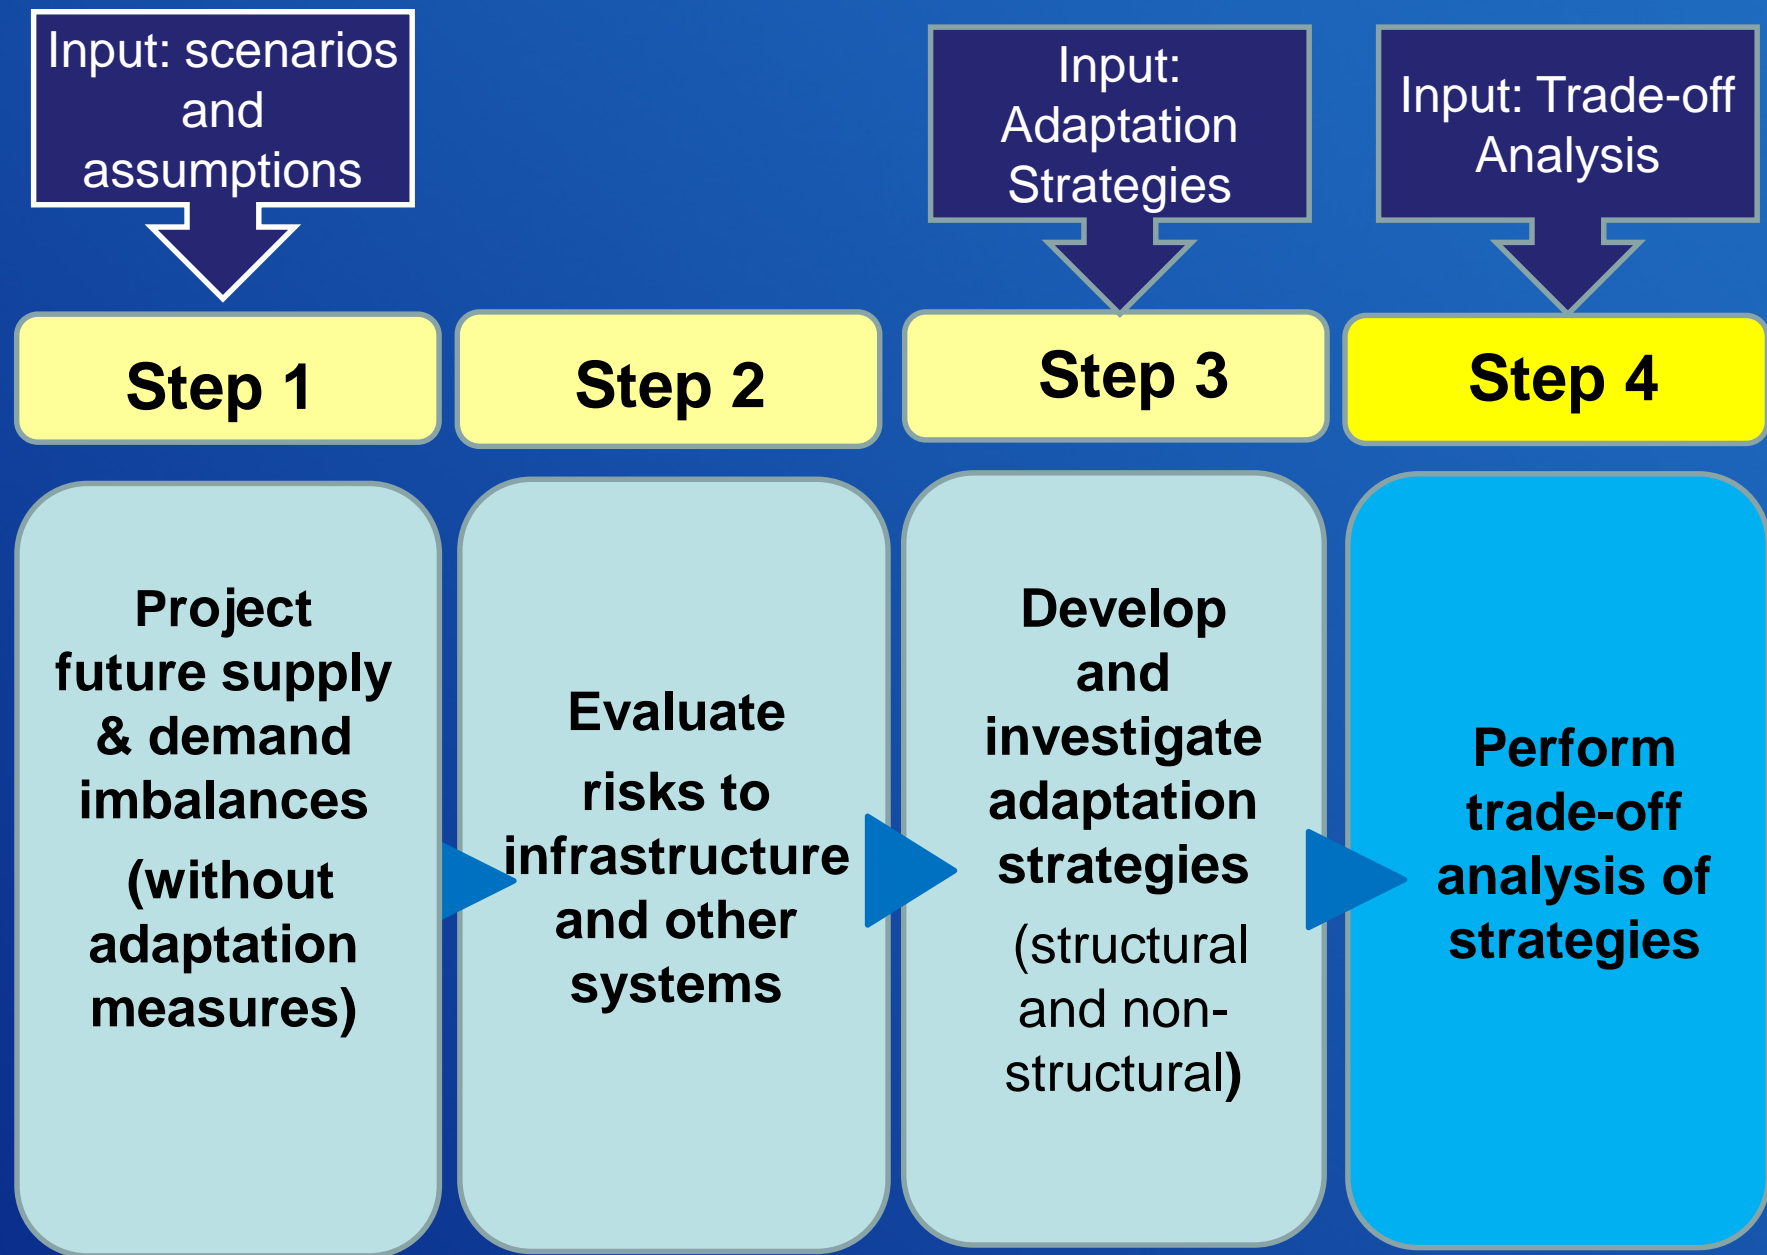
Input: scenarios and assumptions

Input: Adaptation Strategies

Input: Trade-off Analysis

Step 1

Step 2

Step 3

Step 4

Project future supply & demand imbalances

(without adaptation measures)

Evaluate

risks to infrastructure and other systems

Develop and investigate adaptation strategies

(structural and non-structural)

Perform trade-off analysis of strategies